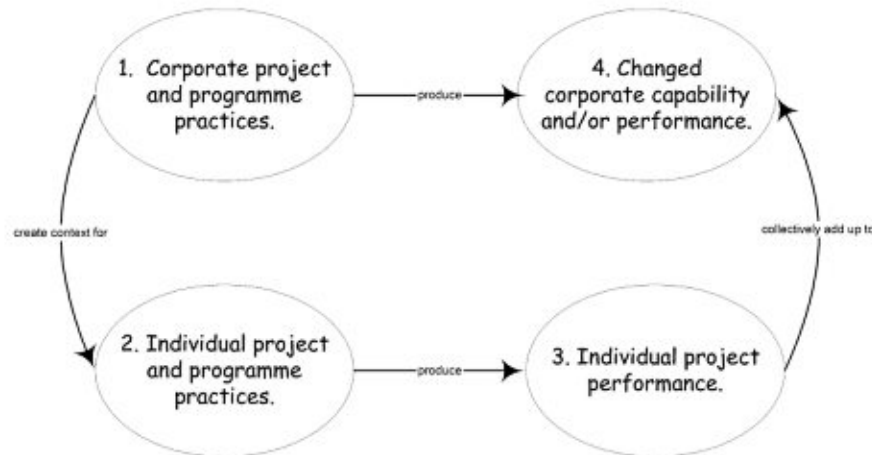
1. Corporate project and programme practices.

produce

4. Changed corporate capability and/or performance.

create context for

collectively add up to

2. Individual project and programme practices.

produce

3. Individual project performance.